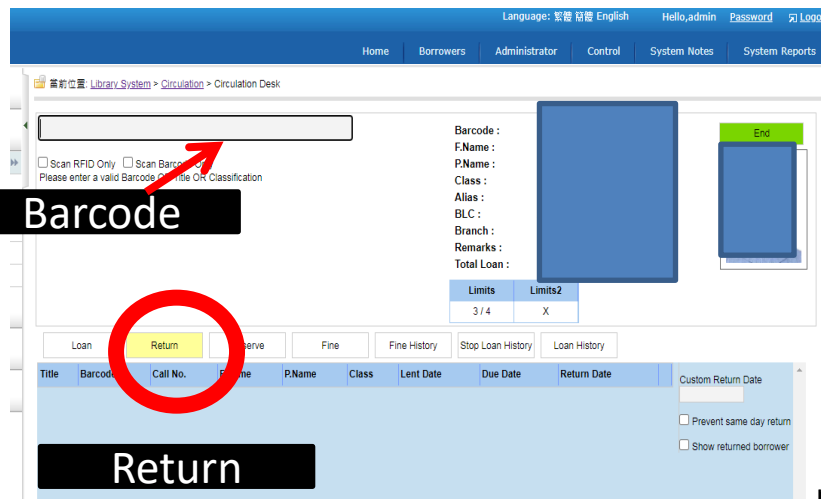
Language: 繁體 简体 English Hello,admin Password Logo

Home Borrowers Administrator Control System Notes System Reports

當前位置: Library System > Circulation > Circulation Desk

Scan RFID Only Scan Barco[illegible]
Please enter a valid Barcode O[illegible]itle OR Classification

Barcode

Barcode :
F.Name :
P.Name :
Class :
Alias :
BLC :
Branch :
Remarks :
Total Loan :

| Limits | Limits2 |
|---|---|
| 3 / 4 | X |

End

Loan Return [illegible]serve Fine Fine History Stop Loan History Loan History

| Title | Barcode | Call No. | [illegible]me | P.Name | Class | Lent Date | Due Date | Return Date |
|---|---|---|---|---|---|---|---|---|

Custom Return Date

Prevent same day return

Show returned borrower

Return